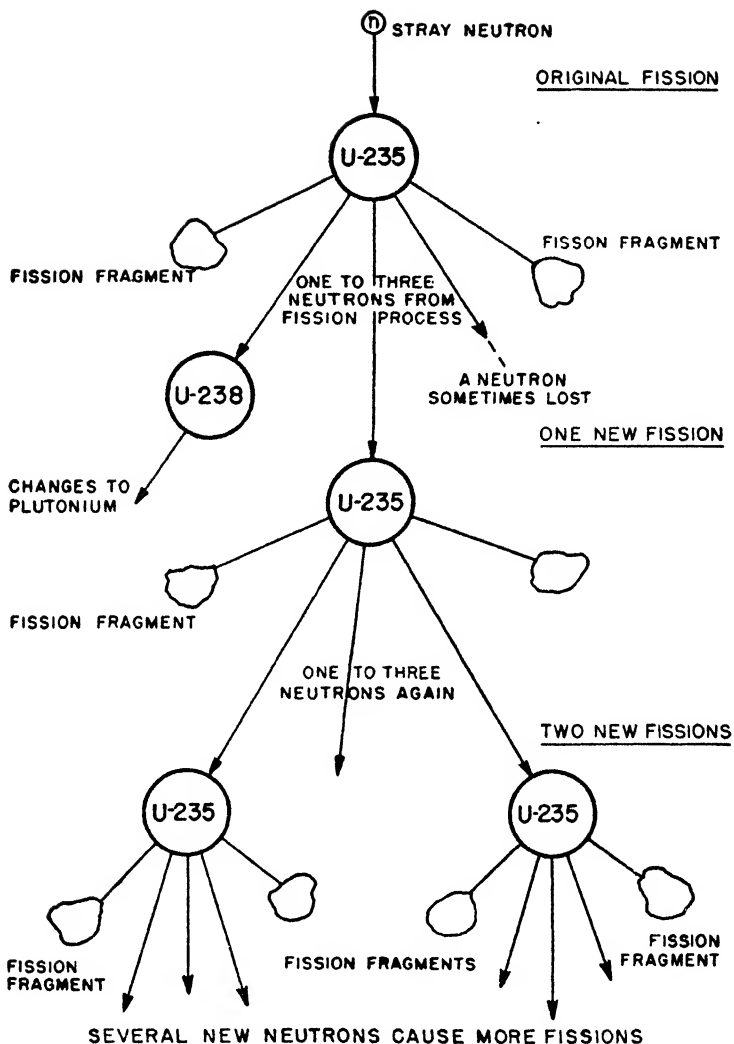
n STRAY NEUTRON

ORIGINAL FISSION

U-235

FISSION FRAGMENT

FISSON FRAGMENT

ONE TO THREE NEUTRONS FROM FISSION PROCESS

U-238

A NEUTRON SOMETIMES LOST

ONE NEW FISSION

CHANGES TO PLUTONIUM

U-235

FISSION FRAGMENT

ONE TO THREE NEUTRONS AGAIN

TWO NEW FISSIONS

U-235

U-235

FISSION FRAGMENT

FISSION FRAGMENTS

FISSION FRAGMENT

SEVERAL NEW NEUTRONS CAUSE MORE FISSIONS